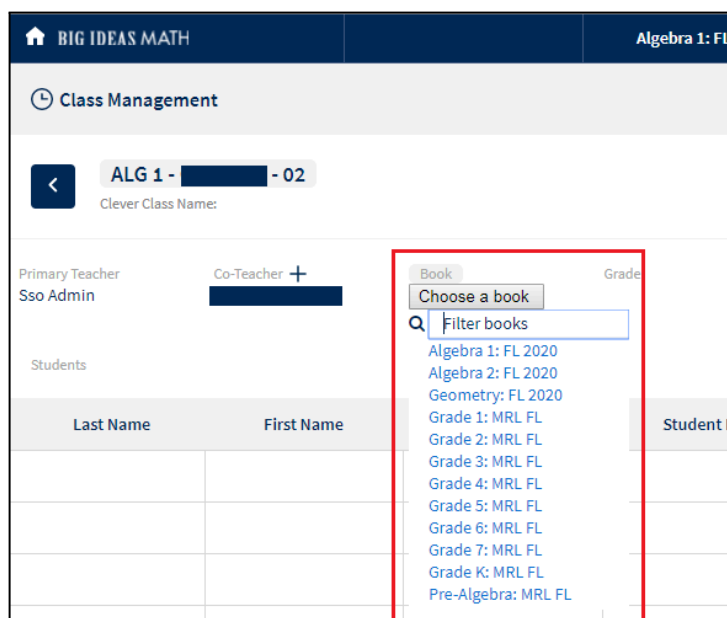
BIG IDEAS MATH

Algebra 1: FL

Class Management

ALG 1 - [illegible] - 02

Clever Class Name:

Primary Teacher
Sso Admin

Co-Teacher +

Book

Grade

Choose a book

Filter books

Algebra 1: FL 2020
Algebra 2: FL 2020
Geometry: FL 2020
Grade 1: MRL FL
Grade 2: MRL FL
Grade 3: MRL FL
Grade 4: MRL FL
Grade 5: MRL FL
Grade 6: MRL FL
Grade 7: MRL FL
Grade K: MRL FL
Pre-Algebra: MRL FL

Students

| Last Name | First Name | | Student I |
|---|---|---|---|